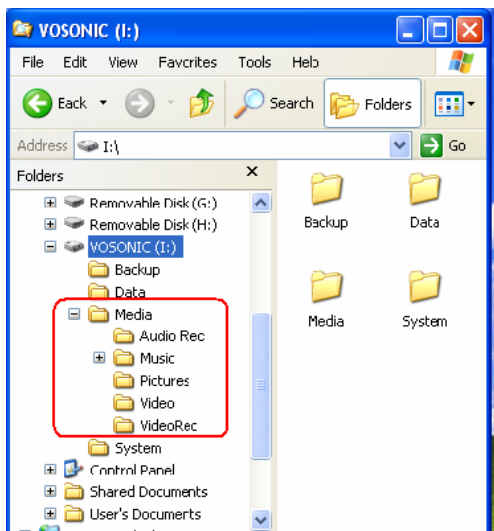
VOSONIC (I:)

File Edit View Favorites Tools Help

Back Search Folders

Address I:\ Go

Folders ×

Removable Disk (G:)
Removable Disk (H:)
VOSONIC (I:)
Backup
Data
Media
Audio Rec
Music
Pictures
Video
VideoRec
System
Control Panel
Shared Documents
User's Documents

Backup
Data
Media
System